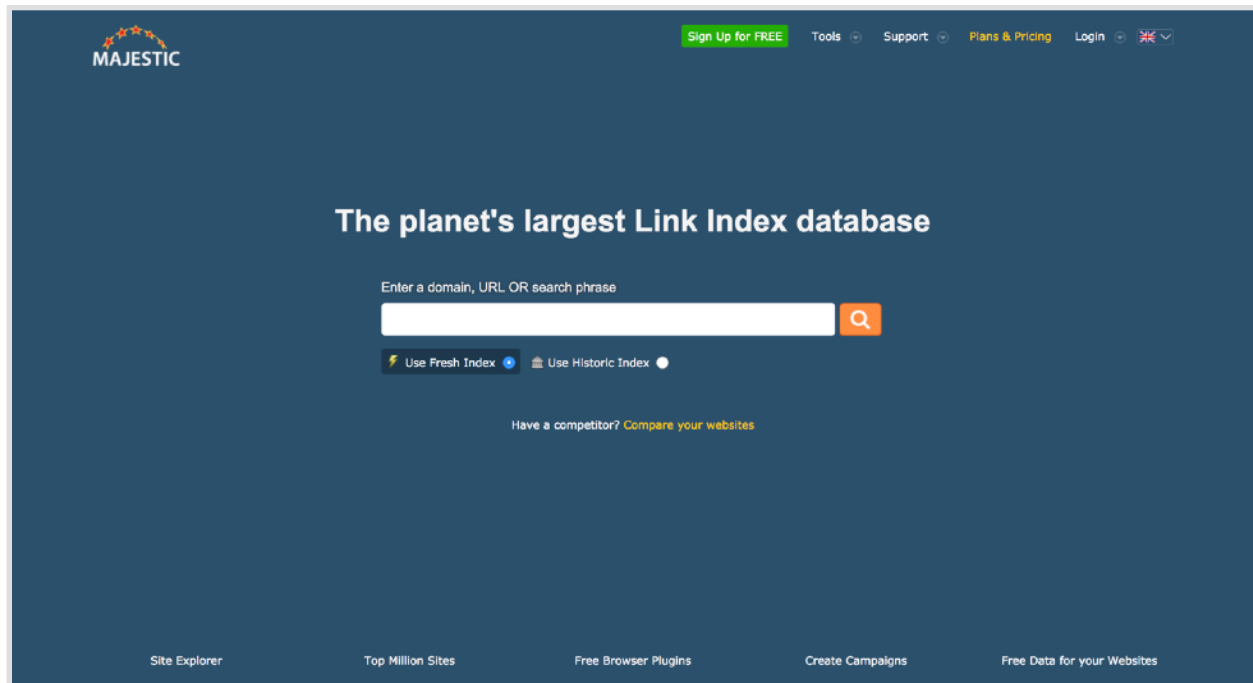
MAJESTIC

Sign Up for FREE Tools Support Plans & Pricing Login

The planet's largest Link Index database

Enter a domain, URL OR search phrase

Use Fresh Index Use Historic Index

Have a competitor? Compare your websites

Site Explorer Top Million Sites Free Browser Plugins Create Campaigns Free Data for your Websites